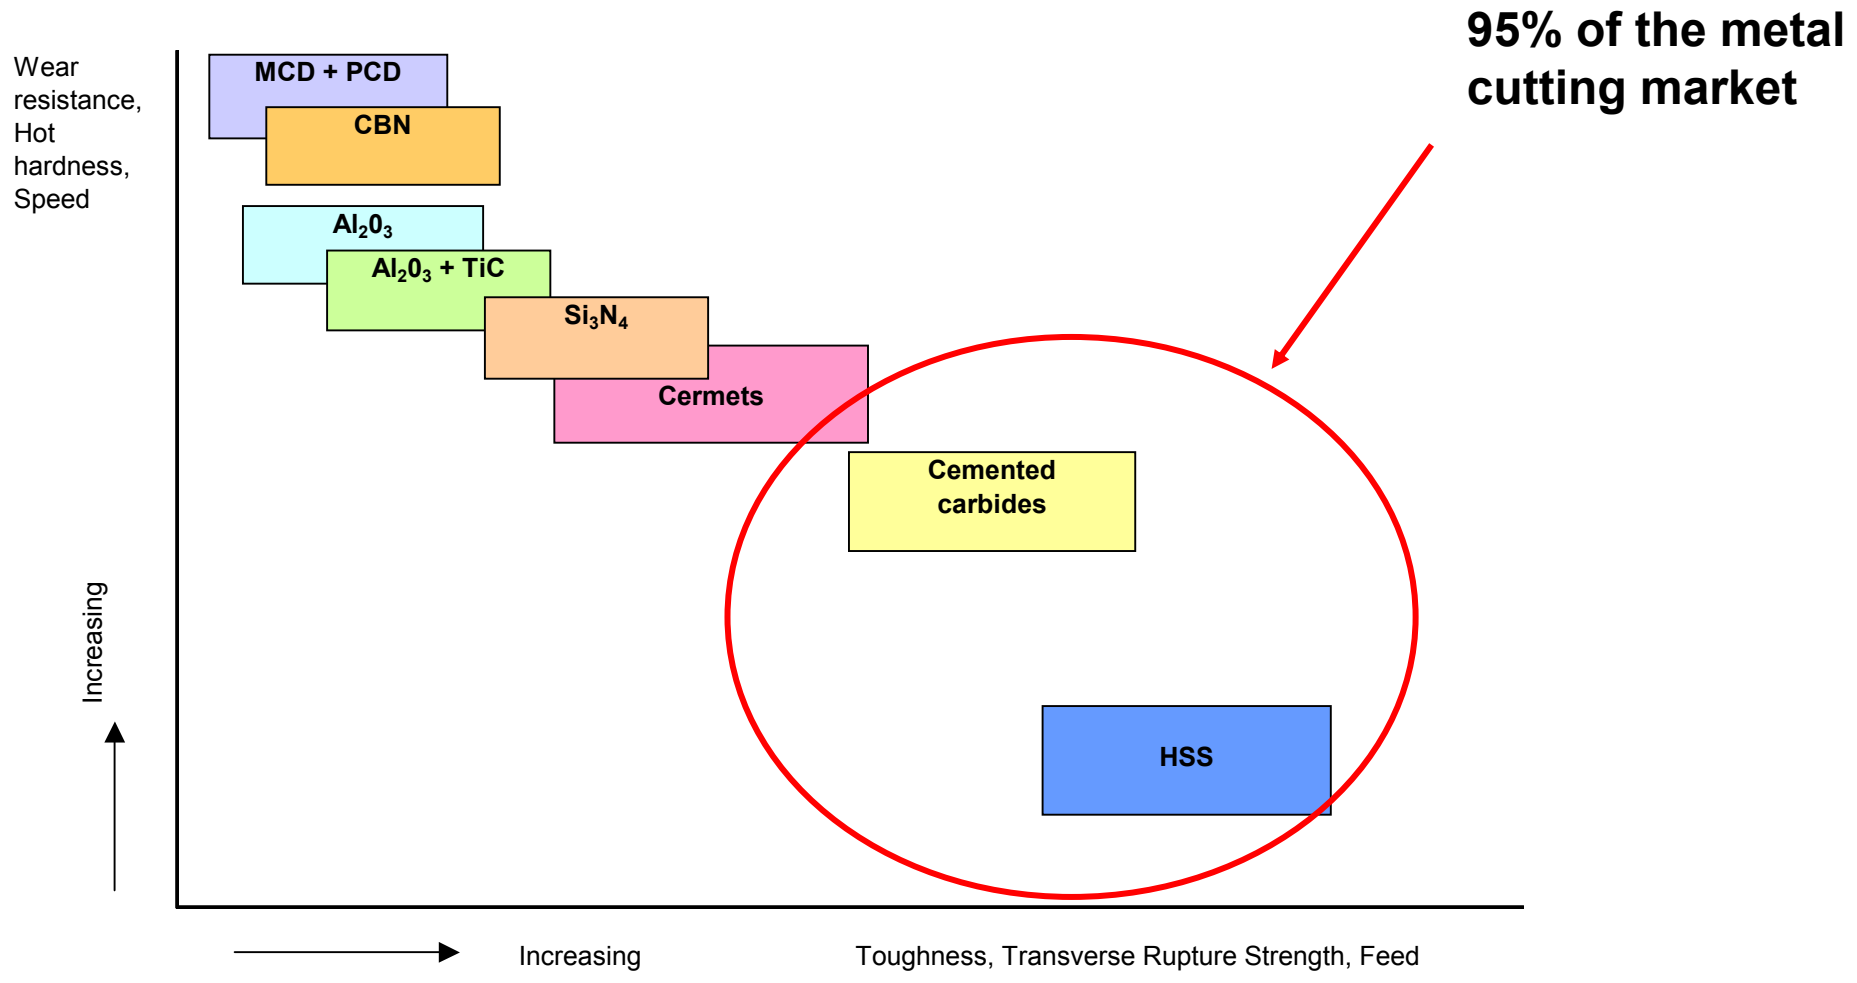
95% of the metal cutting market

Wear resistance, Hot hardness, Speed

MCD + PCD

CBN

$Al_20_3$

$Al_20_3$ + TiC

$Si_3N_4$

Cermets

Cemented carbides

HSS

Increasing

Increasing

Toughness, Transverse Rupture Strength, Feed